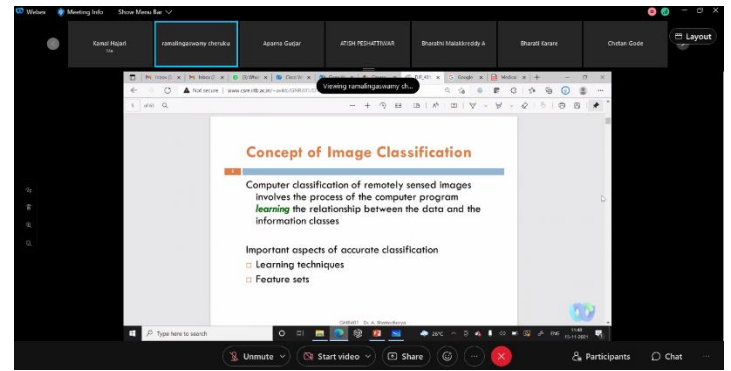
Webex Meeting Info Show Menu Bar

Kamal Hajari
ramalingaswamy cheruku
Aparna Gurjar
ATISH PESHATTIWAR
Bharathi Malakreddy A
Bharati Karare
Chetan Gode
Layout

Viewing ramalingaswamy ch...

Not secure | www.csre.iitb.ac.in/~avikb/GNR401/

Concept of Image Classification

Computer classification of remotely sensed images involves the process of the computer program learning the relationship between the data and the information classes

Important aspects of accurate classification
Learning techniques
Feature sets

GNR401 Dr. A. Bhattacharya

Type here to search
28°C ENG 11:45 15-11-2021

Unmute Start video Share Participants Chat